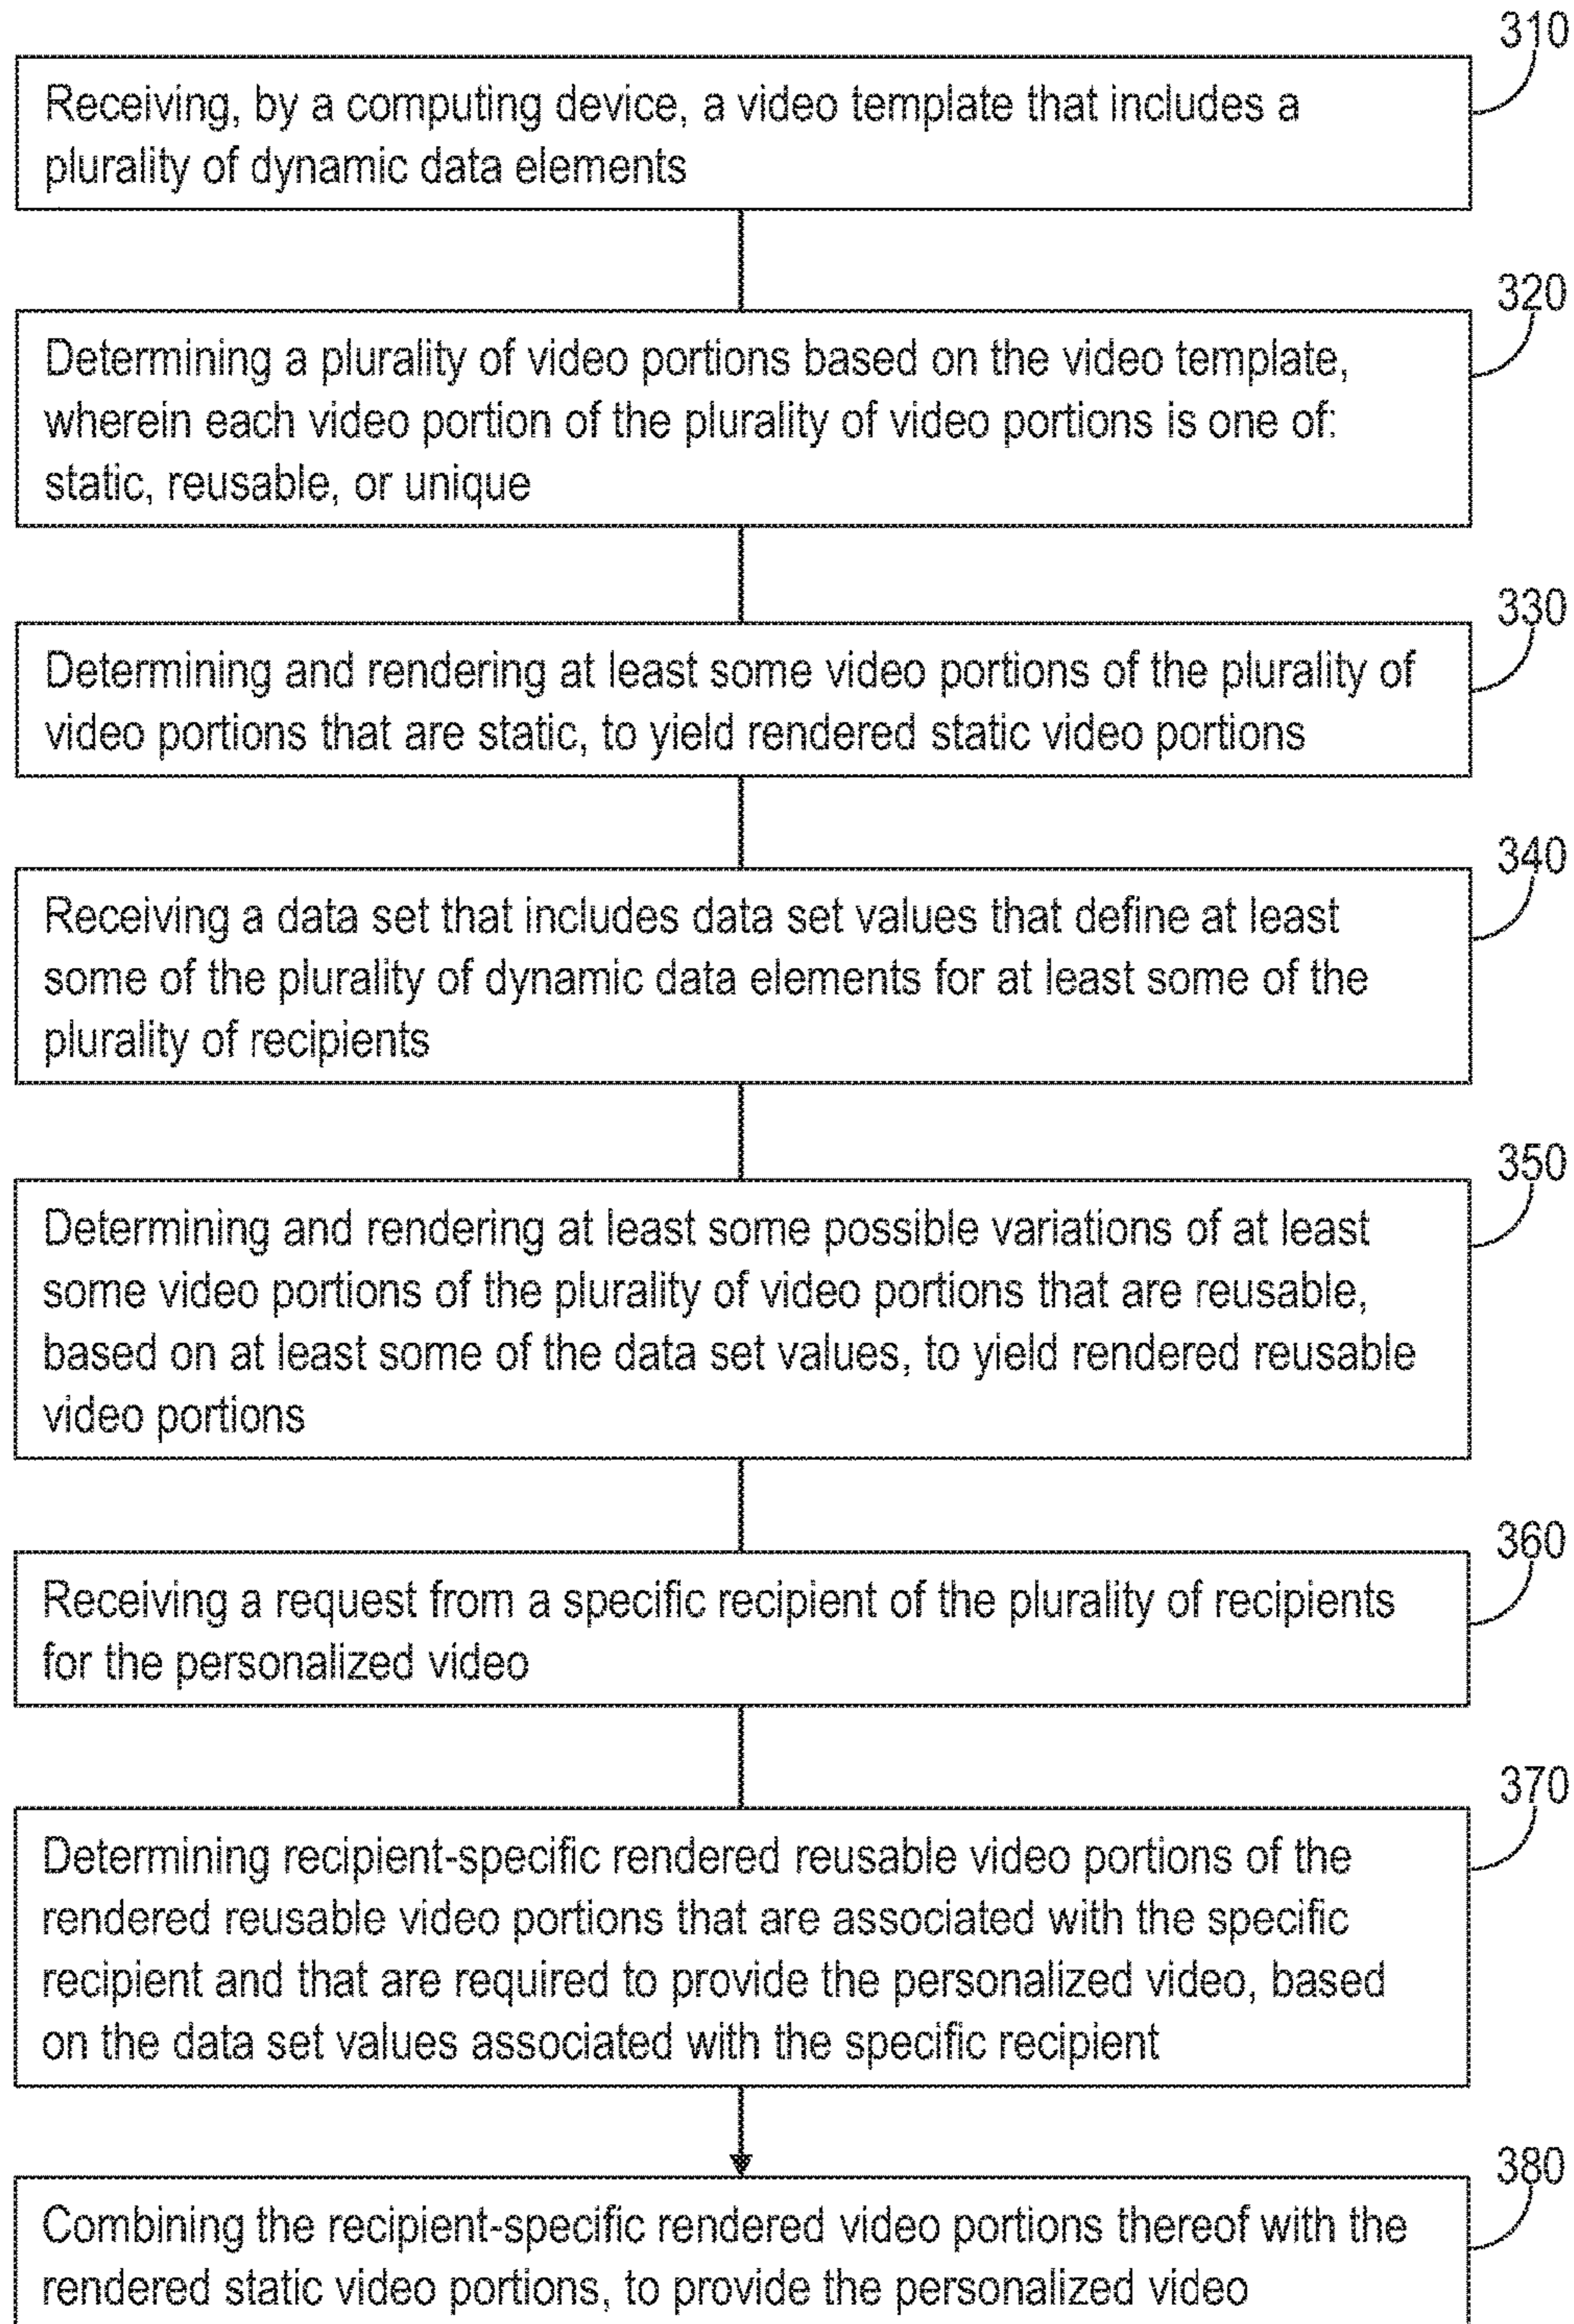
310

Receiving, by a computing device, a video template that includes a plurality of dynamic data elements

320

Determining a plurality of video portions based on the video template, wherein each video portion of the plurality of video portions is one of: static, reusable, or unique

330

Determining and rendering at least some video portions of the plurality of video portions that are static, to yield rendered static video portions

340

Receiving a data set that includes data set values that define at least some of the plurality of dynamic data elements for at least some of the plurality of recipients

350

Determining and rendering at least some possible variations of at least some video portions of the plurality of video portions that are reusable, based on at least some of the data set values, to yield rendered reusable video portions

360

Receiving a request from a specific recipient of the plurality of recipients for the personalized video

370

Determining recipient-specific rendered reusable video portions of the rendered reusable video portions that are associated with the specific recipient and that are required to provide the personalized video, based on the data set values associated with the specific recipient

380

Combining the recipient-specific rendered video portions thereof with the rendered static video portions, to provide the personalized video